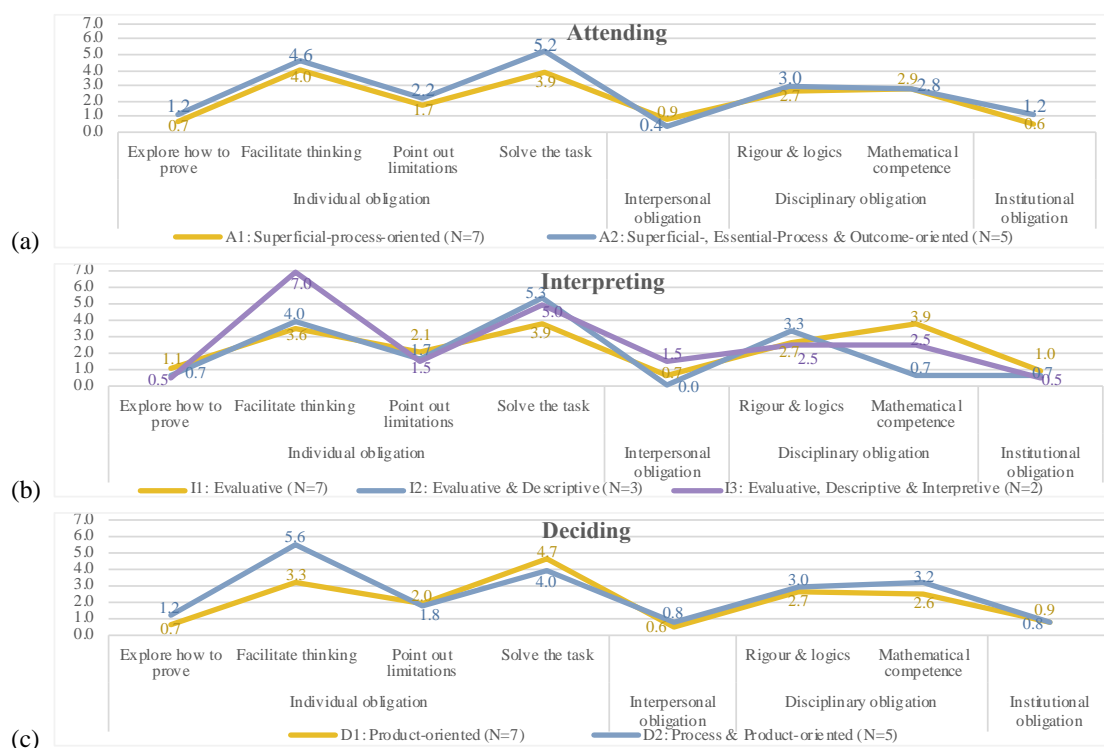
Attending

7.0
6.0
5.0
4.0
3.0
2.0
1.0
0.0

1.2
0.7
4.6
4.0
2.2
1.7
5.2
3.9
0.9
0.4
3.0
2.7
2.9
2.8
1.2
0.6

Explore how to prove
Facilitate thinking
Point out limitations
Solve the task
Individual obligation
Interpersonal obligation
Rigour & logics
Mathematical competence
Disciplinary obligation
Institutional obligation

(a)
A1: Superficial-process-oriented (N=7)
A2: Superficial-, Essential-Process & Outcome-oriented (N=5)

Interpreting

7.0
6.0
5.0
4.0
3.0
2.0
1.0
0.0

1.1
0.5
0.7
7.0
4.0
3.6
2.1
1.7
1.5
5.3
5.0
3.9
1.5
0.7
0.0
3.3
2.7
2.5
3.9
2.5
0.7
1.0
0.7
0.5

Explore how to prove
Facilitate thinking
Point out limitations
Solve the task
Individual obligation
Interpersonal obligation
Rigour & logics
Mathematical competence
Disciplinary obligation
Institutional obligation

(b)
I1: Evaluative (N=7)
I2: Evaluative & Descriptive (N=3)
I3: Evaluative, Descriptive & Interpretive (N=2)

Deciding

7.0
6.0
5.0
4.0
3.0
2.0
1.0
0.0

1.2
0.7
5.6
3.3
2.0
1.8
4.7
4.0
0.8
0.6
3.0
2.7
3.2
2.6
0.9
0.8

Explore how to prove
Facilitate thinking
Point out limitations
Solve the task
Individual obligation
Interpersonal obligation
Rigour & logics
Mathematical competence
Disciplinary obligation
Institutional obligation

(c)
D1: Product-oriented (N=7)
D2: Process & Product-oriented (N=5)